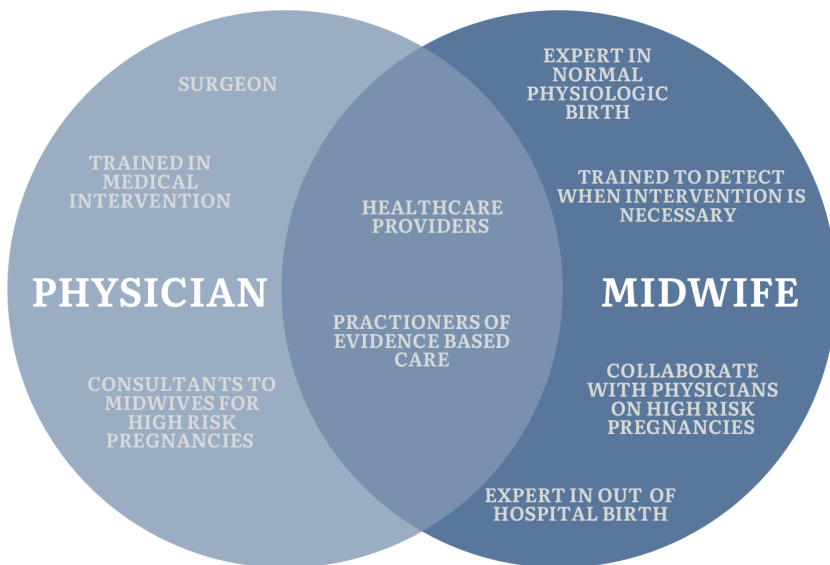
SURGEON

TRAINED IN MEDICAL INTERVENTION

PHYSICIAN

CONSULTANTS TO MIDWIVES FOR HIGH RISK PREGNANCIES

HEALTHCARE PROVIDERS

PRACTIONERS OF EVIDENCE BASED CARE

EXPERT IN NORMAL PHYSIOLOGIC BIRTH

TRAINED TO DETECT WHEN INTERVENTION IS NECESSARY

MIDWIFE

COLLABORATE WITH PHYSICIANS ON HIGH RISK PREGNANCIES

EXPERT IN OUT OF HOSPITAL BIRTH